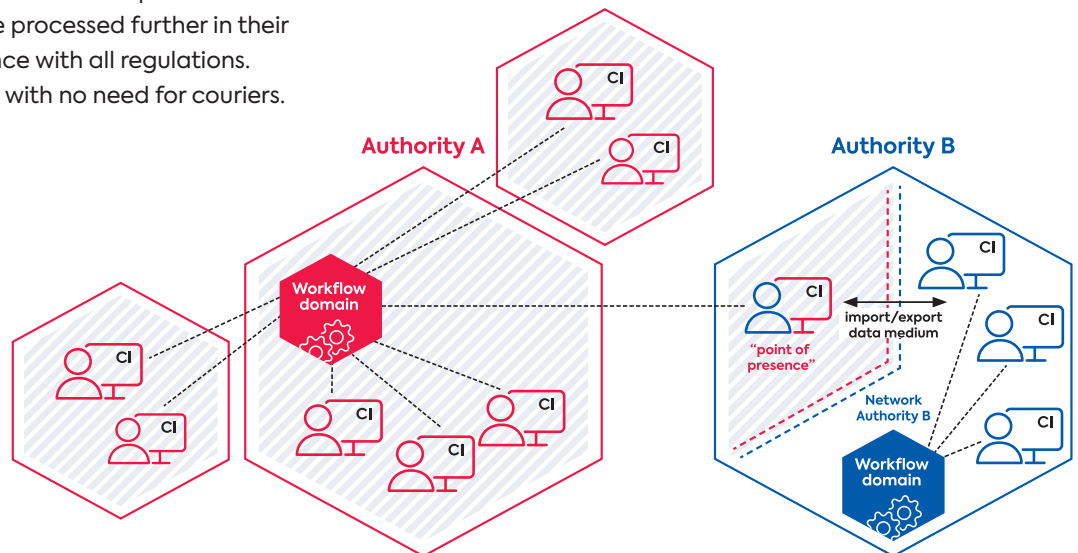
e processed further in their
nce with all regulations.
with no need for couriers.

Authority A

CI

CI

Workflow domain

CI

CI

CI

CI

CI

Authority B

CI

import/export data medium

"point of presence"

CI

CI

CI

Network Authority B

Workflow domain